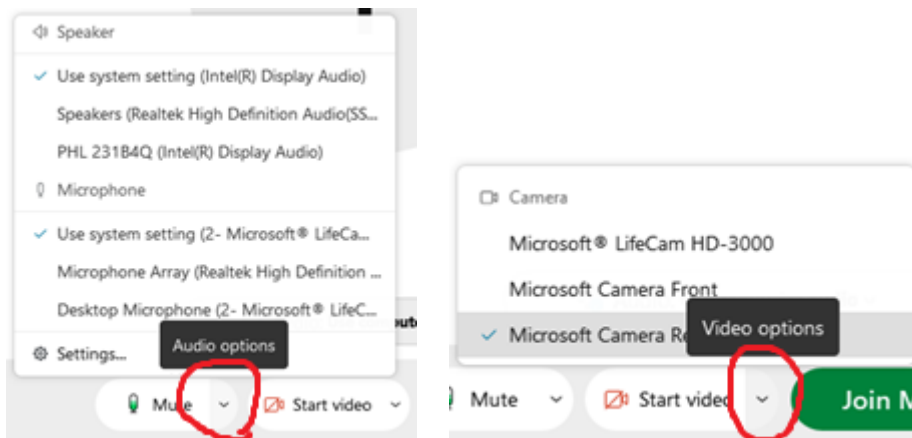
Speaker

✓ Use system setting (Intel(R) Display Audio)

Speakers (Realtek High Definition Audio(SS...

PHL 231B4Q (Intel(R) Display Audio)

Microphone

✓ Use system setting (2- Microsoft® LifeCa...

Microphone Array (Realtek High Definition ...

Desktop Microphone (2- Microsoft® LifeC...

Settings...

Audio options

Mute

Start video

Camera

Microsoft® LifeCam HD-3000

Microsoft Camera Front

✓ Microsoft Camera R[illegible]

Video options

Mute

Start video

Join M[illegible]